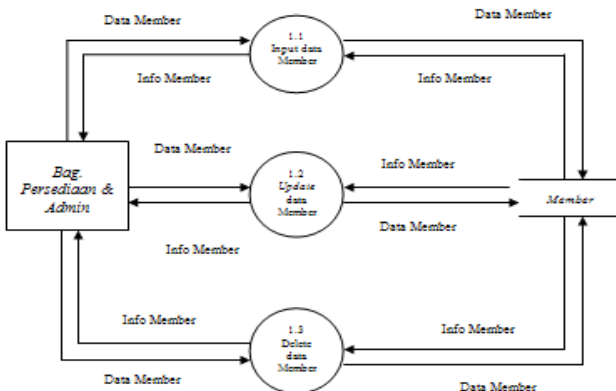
Data Member

1.1
Input data
Member

Data Member

Info Member

Info Member

Bag.
Persediaan &
Admin

Data Member

1.2
Update
data
Member

Info Member

Member

Data Member

Info Member

Info Member

1.3
Delete
data
Member

Info Member

Data Member

Data Member